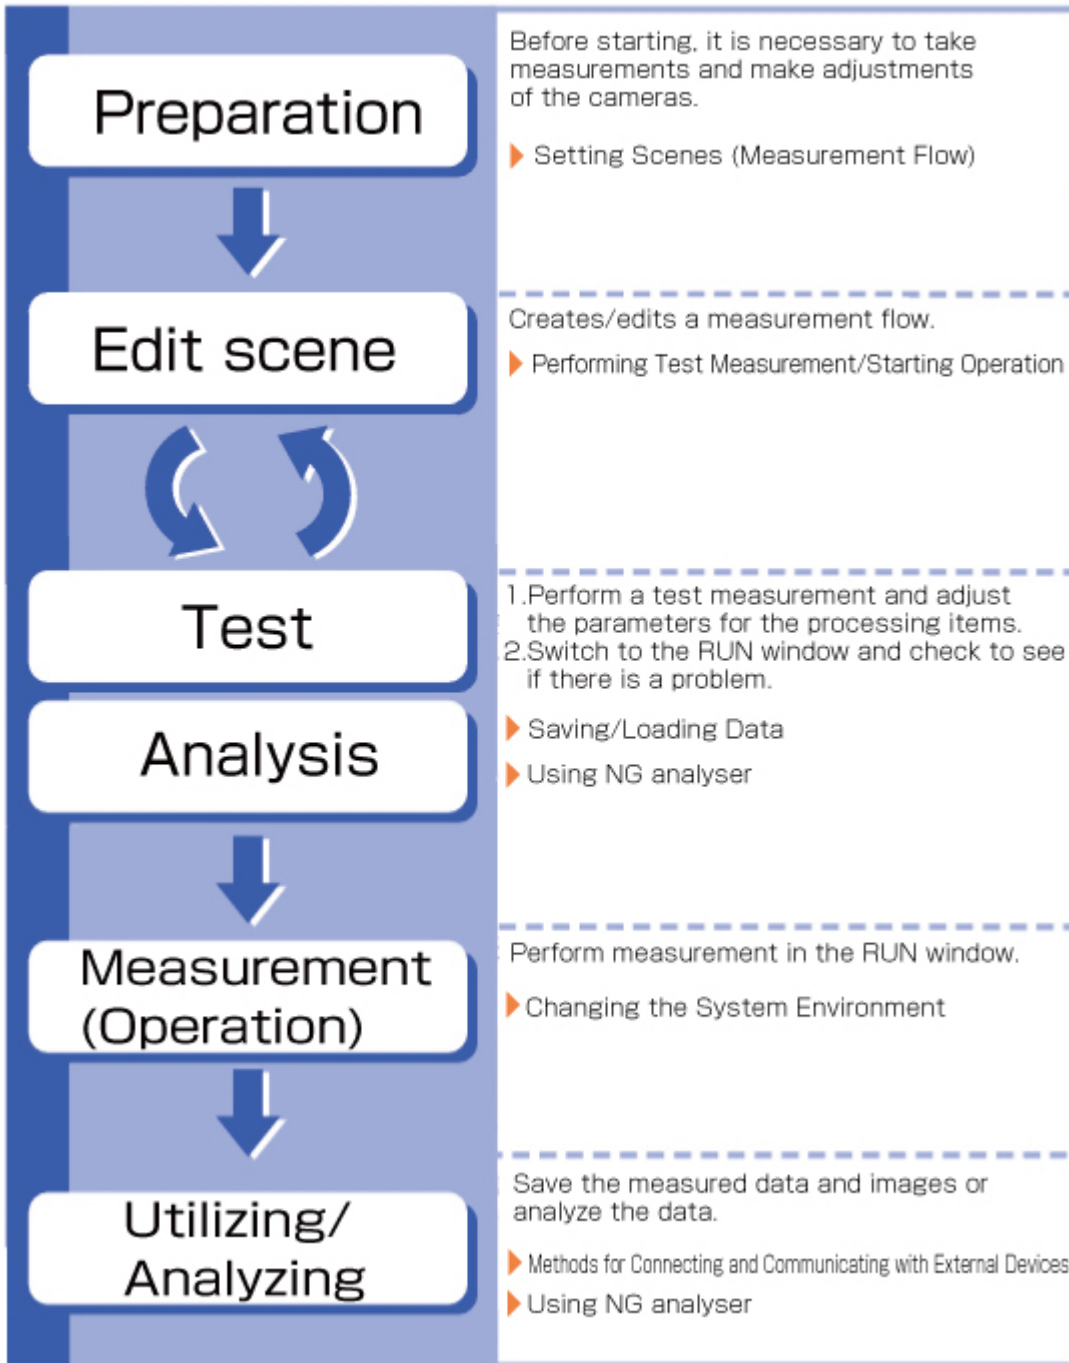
Preparation

Before starting, it is necessary to take measurements and make adjustments of the cameras.

Setting Scenes (Measurement Flow)

Edit scene

Creates/edits a measurement flow.

Performing Test Measurement/Starting Operation

Test

Analysis

1.Perform a test measurement and adjust the parameters for the processing items.
2.Switch to the RUN window and check to see if there is a problem.

Saving/Loading Data

Using NG analyser

Measurement (Operation)

Perform measurement in the RUN window.

Changing the System Environment

Utilizing/ Analyzing

Save the measured data and images or analyze the data.

Methods for Connecting and Communicating with External Devices

Using NG analyser